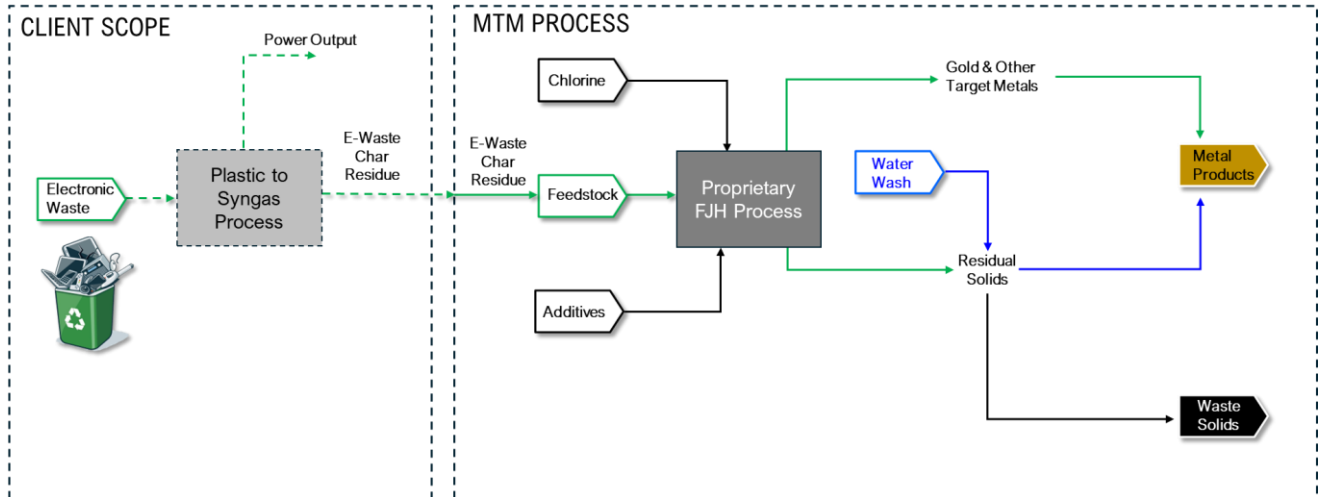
CLIENT SCOPE

Power Output

Electronic Waste

Plastic to Syngas Process

E-Waste Char Residue

MTM PROCESS

E-Waste Char Residue

Chlorine

Feedstock

Additives

Proprietary FJH Process

Gold & Other Target Metals

Water Wash

Residual Solids

Metal Products

Waste Solids